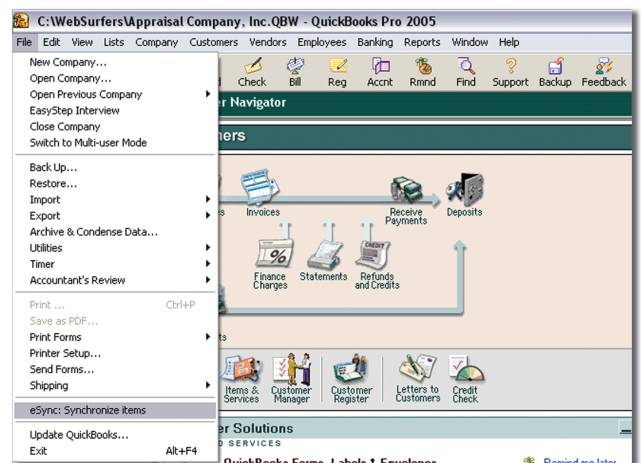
C:\WebSurfers\Appraisal Company, Inc.QBW - QuickBooks Pro 2005

File Edit View Lists Company Customers Vendors Employees Banking Reports Window Help

New Company...
Open Company...
Open Previous Company
EasyStep Interview
Close Company
Switch to Multi-user Mode

Back Up...
Restore...
Import
Export
Archive & Condense Data...
Utilities
Timer
Accountant's Review

Print ... Ctrl+P
Save as PDF...
Print Forms
Printer Setup...
Send Forms...
Shipping

eSync: Synchronize items

Update QuickBooks...
Exit Alt+F4

d Check Bill Reg Accnt Rmnd Find Support Backup Feedback

r Navigator

mers

s Invoices Receive Payments Deposits

Finance Charges Statements Refunds and Credits

ts

Items & Services Customer Manager Customer Register Letters to Customers Credit Check

r Solutions
D SERVICES

QuickBooks Forms, Labels & Envelopes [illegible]

Remind me later